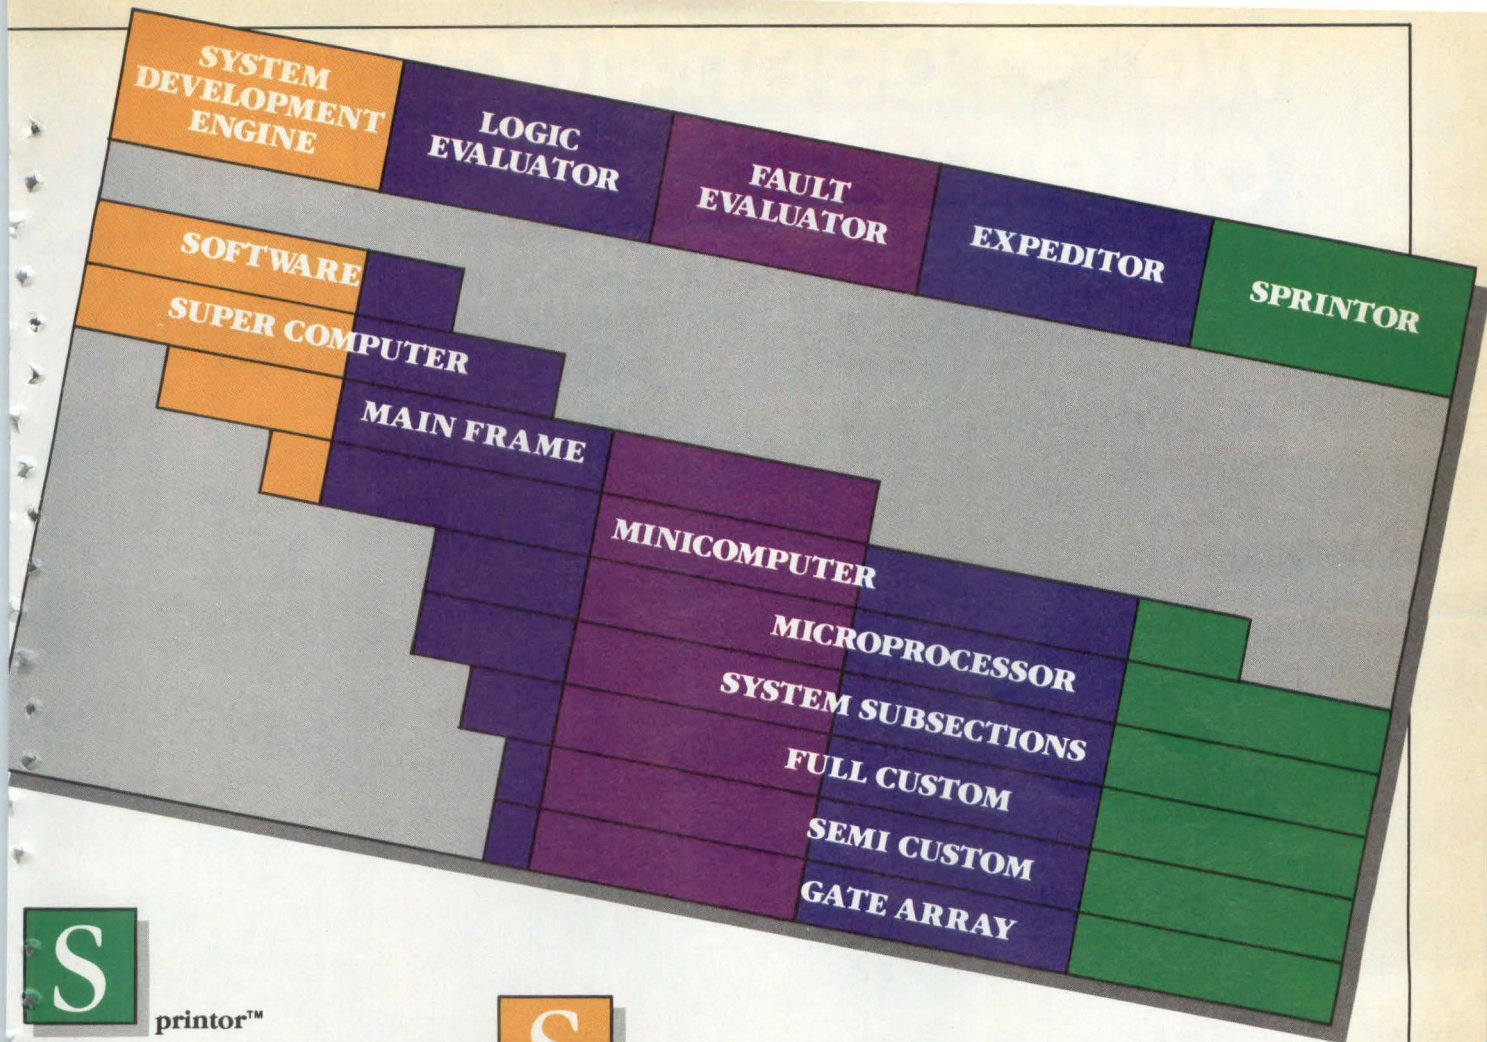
SYSTEM DEVELOPMENT ENGINE

LOGIC EVALUATOR

FAULT EVALUATOR

EXPEDITOR

SPRINTOR

SOFTWARE

SUPER COMPUTER

MAIN FRAME

MINICOMPUTER

MICROPROCESSOR

SYSTEM SUBSECTIONS

FULL CUSTOM

SEMI CUSTOM

GATE ARRAY

S printor™

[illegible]